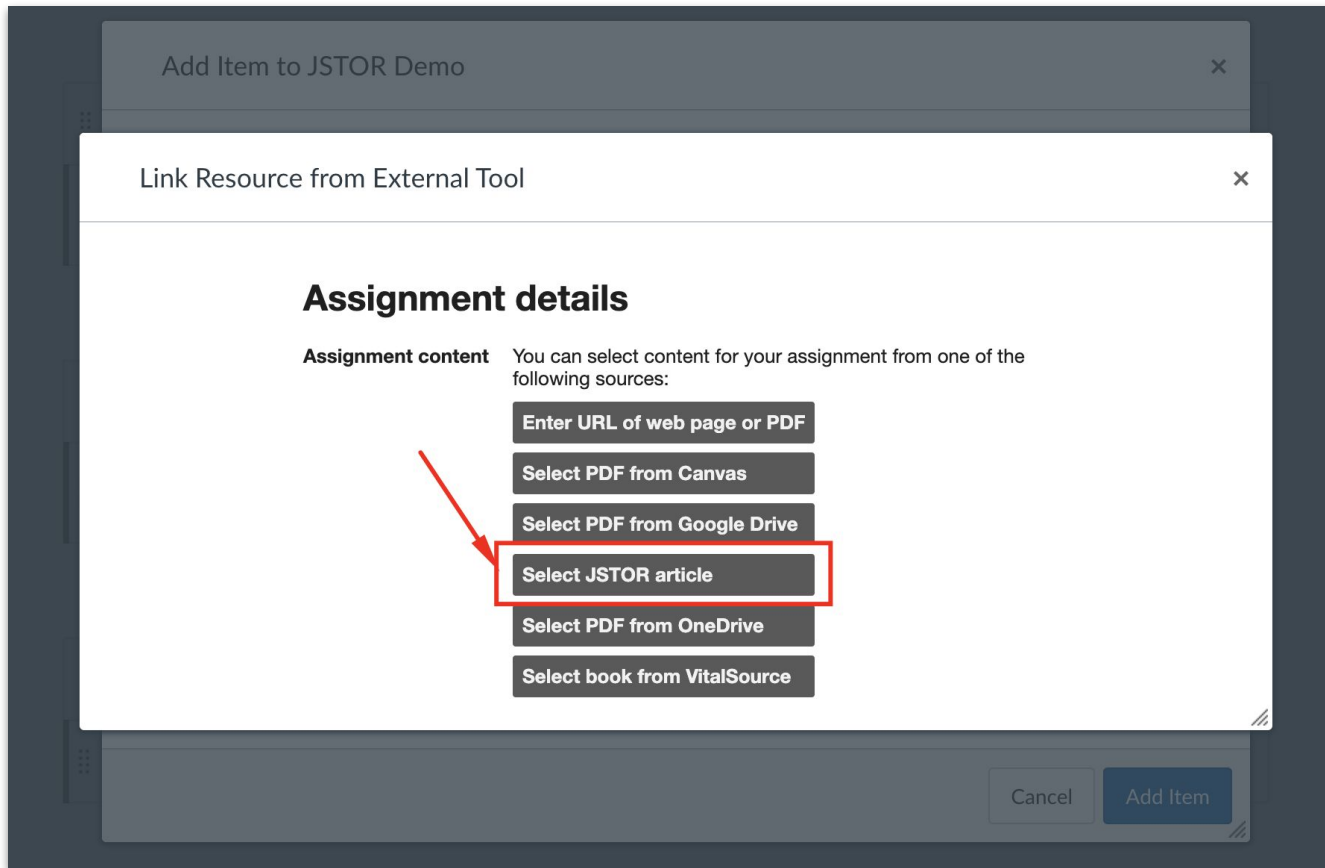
Add Item to JSTOR Demo

×

Link Resource from External Tool

×

Assignment details

Assignment content You can select content for your assignment from one of the following sources:

Enter URL of web page or PDF

Select PDF from Canvas

Select PDF from Google Drive

Select JSTOR article

Select PDF from OneDrive

Select book from VitalSource

Cancel

Add Item